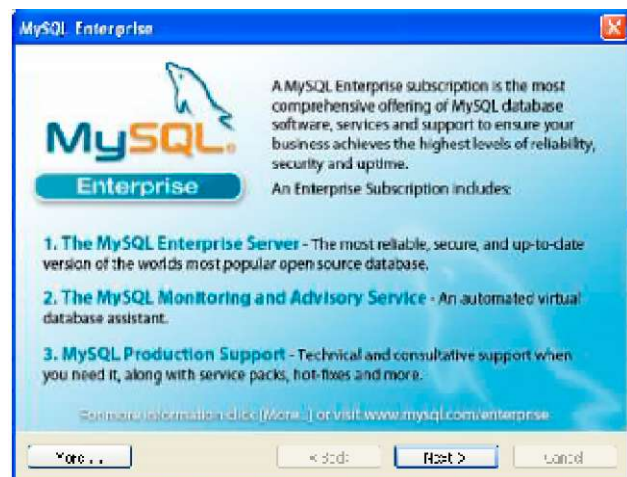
MySQL Enterprise

MySQL

Enterprise

A MySQL Enterprise subscription is the most comprehensive offering of MySQL database software, services and support to ensure your business achieves the highest levels of reliability, security and uptime.

An Enterprise Subscription includes:

1. The MySQL Enterprise Server - The most reliable, secure, and up-to-date version of the worlds most popular open source database.

2. The MySQL Monitoring and Advisory Service - An automated virtual database assistant.

3. MySQL Production Support - Technical and consultative support when you need it, along with service packs, hot-fixes and more.

For more information click [More...] or visit www.mysql.com/enterprise

More...

< Back

Next >

Cancel